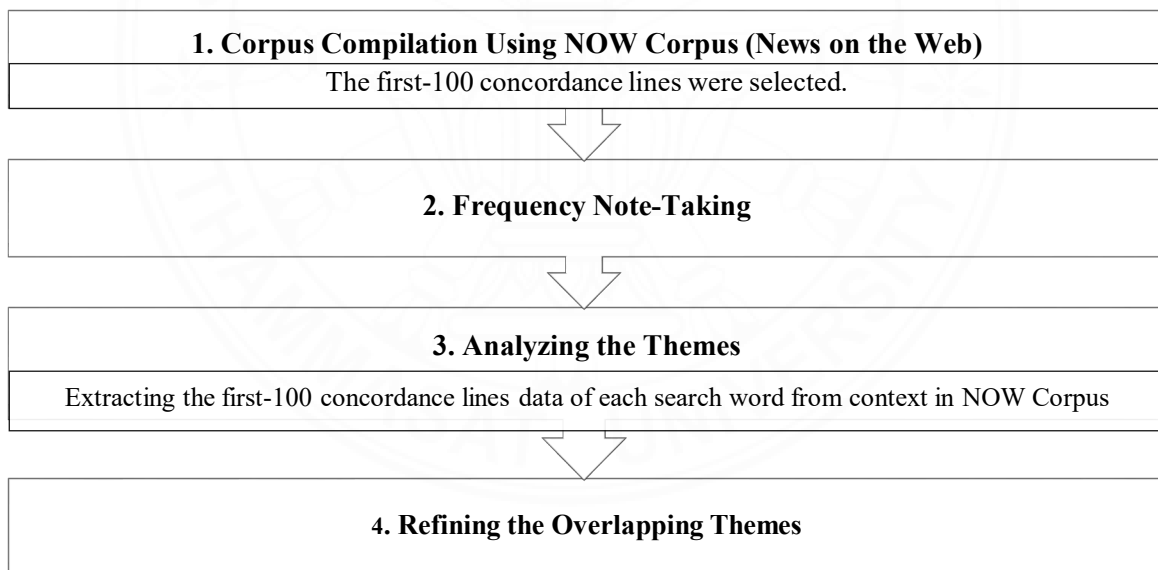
1. Corpus Compilation Using NOW Corpus (News on the Web)

The first-100 concordance lines were selected.

2. Frequency Note-Taking

3. Analyzing the Themes

Extracting the first-100 concordance lines data of each search word from context in NOW Corpus

4. Refining the Overlapping Themes